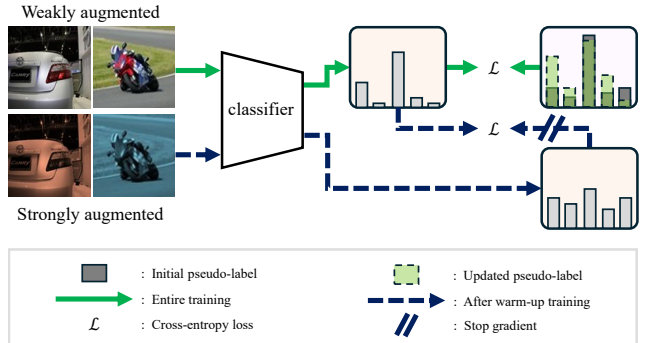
Weakly augmented

Strongly augmented

classifier

$\mathcal{L}$

$\mathcal{L}$

: Initial pseudo-label

: Updated pseudo-label

: Entire training

: After warm-up training

$\mathcal{L}$ : Cross-entropy loss

: Stop gradient